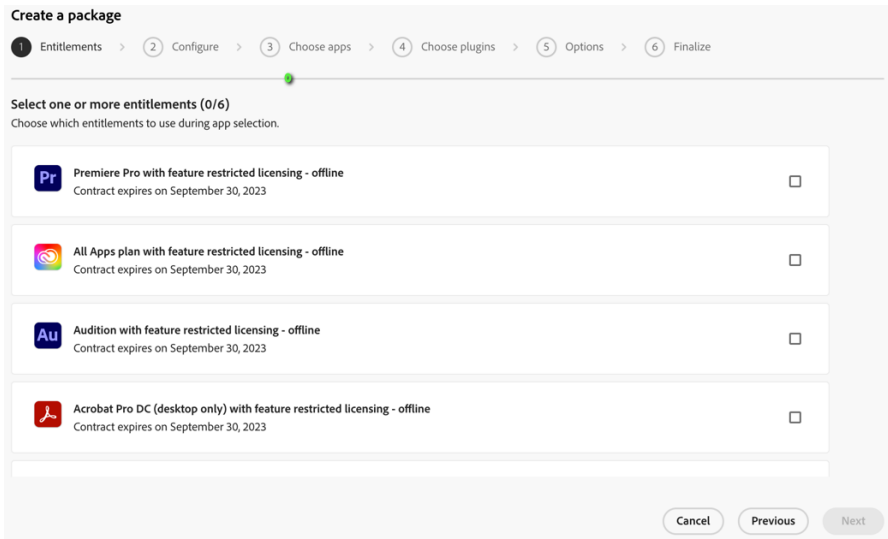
Create a package

1 Entitlements > 2 Configure > 3 Choose apps > 4 Choose plugins > 5 Options > 6 Finalize

Select one or more entitlements (0/6)
Choose which entitlements to use during app selection.

Pr Premiere Pro with feature restricted licensing - offline
Contract expires on September 30, 2023

All Apps plan with feature restricted licensing - offline
Contract expires on September 30, 2023

Au Audition with feature restricted licensing - offline
Contract expires on September 30, 2023

Acrobat Pro DC (desktop only) with feature restricted licensing - offline
Contract expires on September 30, 2023

Cancel Previous Next